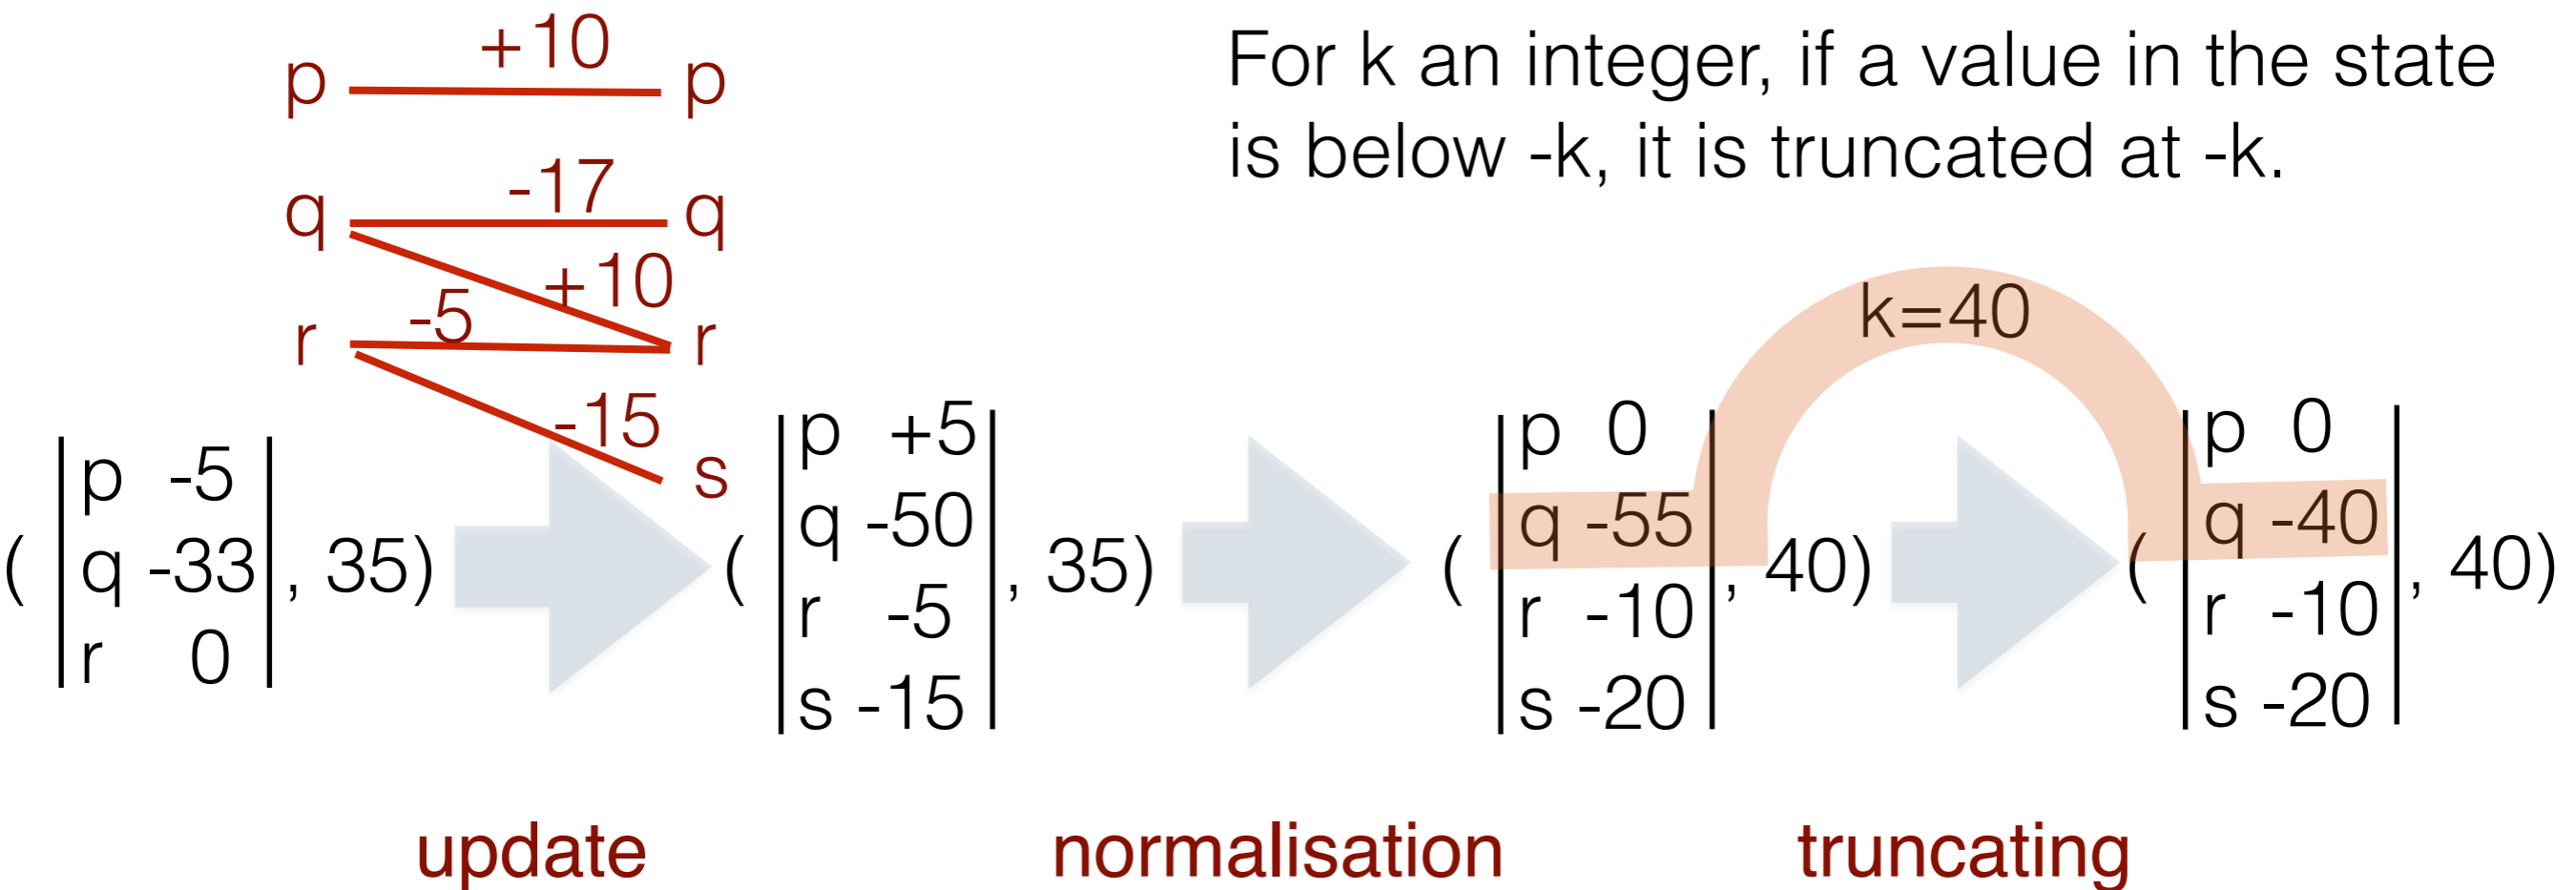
For k an integer, if a value in the state is below -k, it is truncated at -k.

p +10 p

q -17 q

+10

r -5 r

-15 s

k=40

( |p -5 q -33 r 0|, 35) ( |p +5 q -50 r -5 s -15|, 35) ( |p 0 q -55 r -10 s -20|, 40) ( |p 0 q -40 r -10 s -20|, 40)

update normalisation truncating